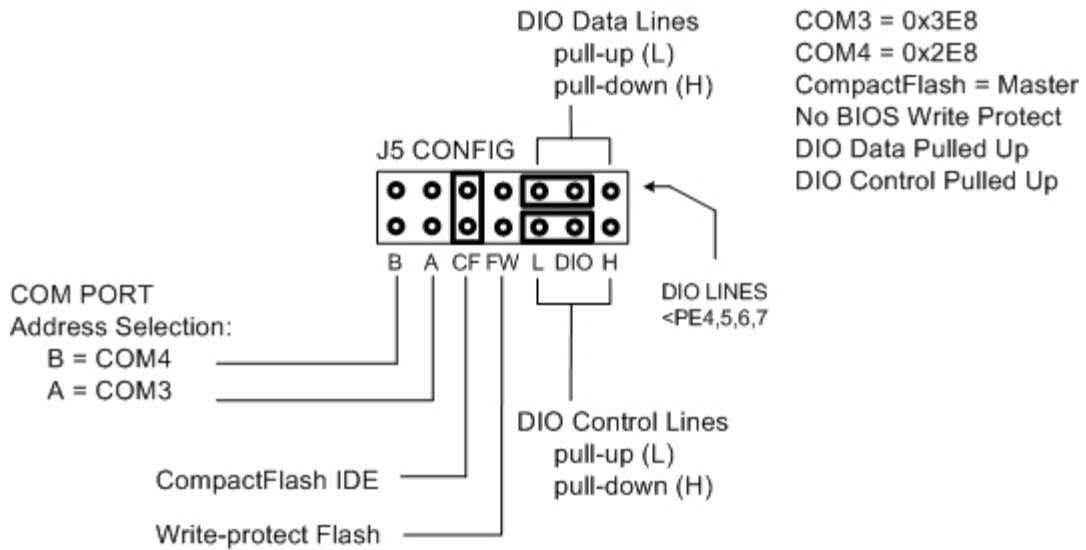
DIO Data Lines
pull-up (L)
pull-down (H)

COM3 = 0x3E8
COM4 = 0x2E8
CompactFlash = Master
No BIOS Write Protect
DIO Data Pulled Up
DIO Control Pulled Up

J5 CONFIG

B A CF FW L DIO H

DIO LINES
<PE4,5,6,7

COM PORT
Address Selection:
B = COM4
A = COM3

DIO Control Lines
pull-up (L)
pull-down (H)

CompactFlash IDE

Write-protect Flash